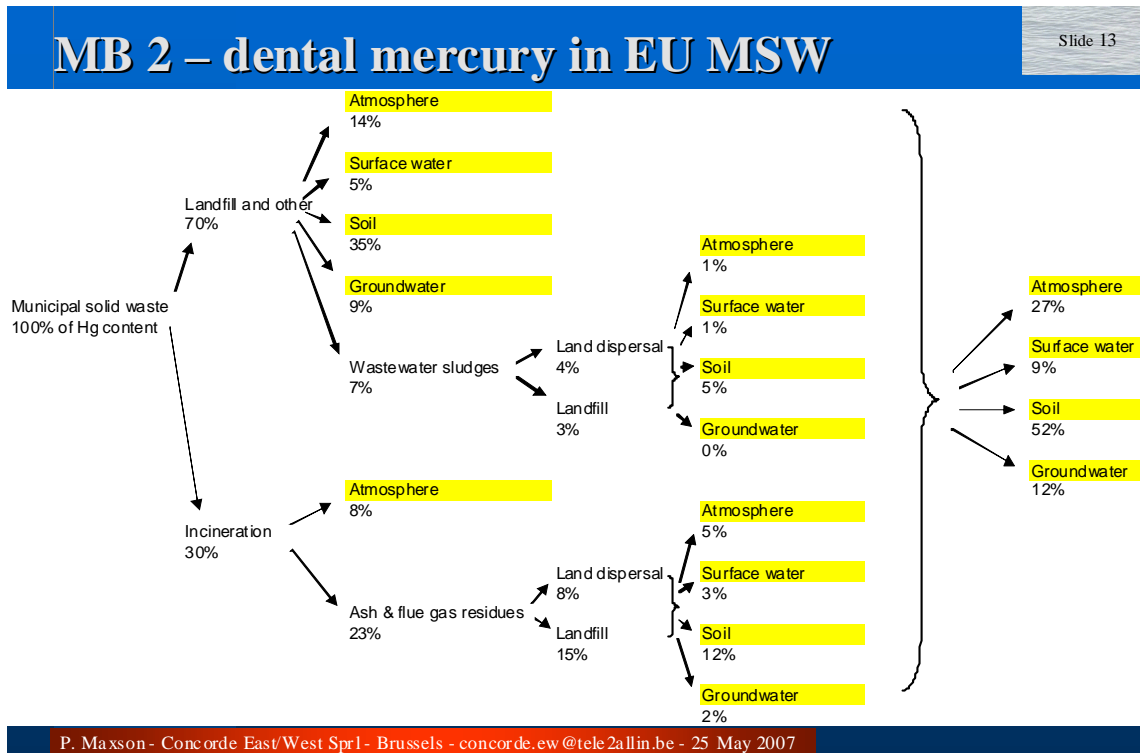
MB 2 – dental mercury in EU MSW

Slide 13

Municipal solid waste
100% of Hg content

Landfill and other
70%

Atmosphere
14%

Surface water
5%

Soil
35%

Groundwater
9%

Wastewater sludges
7%

Land dispersal
4%

Landfill
3%

Atmosphere
1%

Surface water
1%

Soil
5%

Groundwater
0%

Incineration
30%

Atmosphere
8%

Ash & flue gas residues
23%

Land dispersal
8%

Landfill
15%

Atmosphere
5%

Surface water
3%

Soil
12%

Groundwater
2%

Atmosphere
27%

Surface water
9%

Soil
52%

Groundwater
12%

P. Maxson - Concorde East/West Sprl - Brussels - concorde.ew@tele2allin.be - 25 May 2007